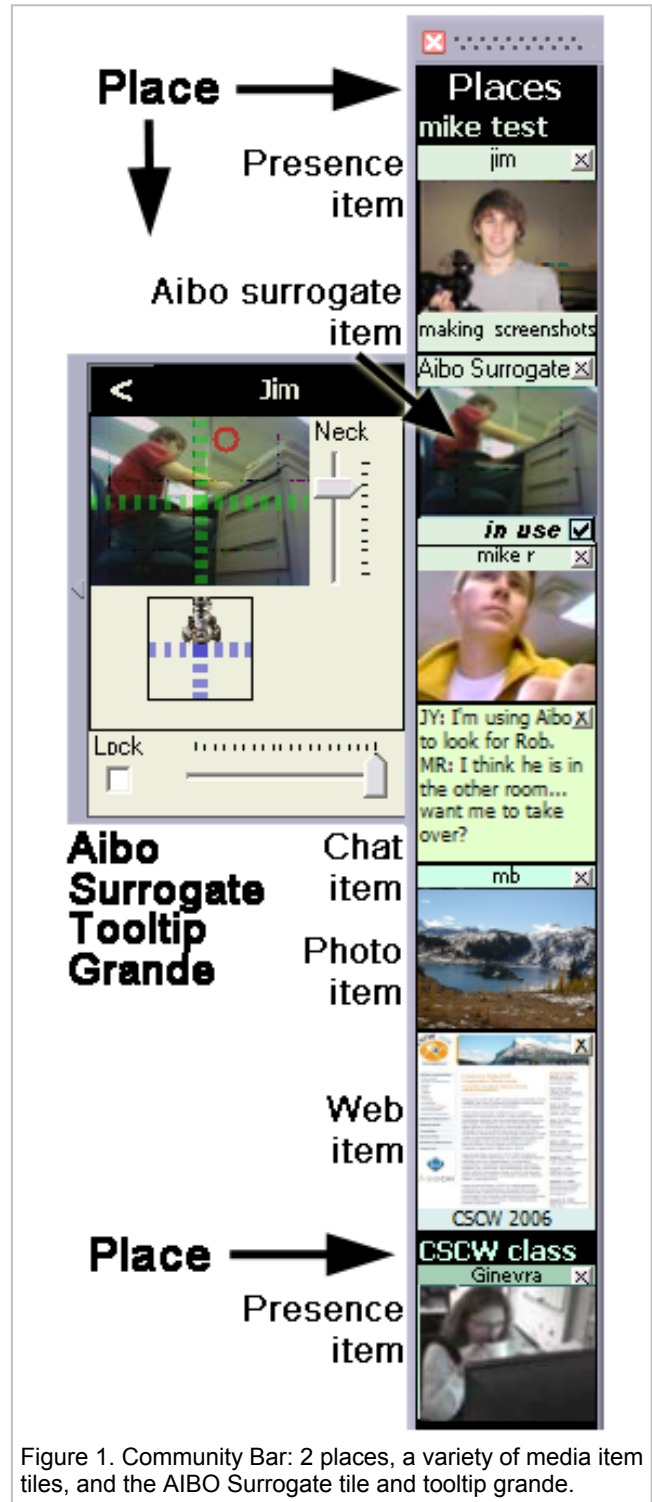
Place

Places
mike test

Presence item

jim

Aibo surrogate item

making screenshots

Aibo Surrogate

< Jim

Neck

in use

mike r

Lock

JY: I'm using Aibo to look for Rob.
MR: I think he is in the other room... want me to take over?

Aibo Surrogate Tooltip Grande

Chat item

mb

Photo item

Web item

CSCW 2006

Place

CSCW class

Presence item

Ginevra

Figure 1. Community Bar: 2 places, a variety of media item tiles, and the AIBO Surrogate tile and tooltip grande.